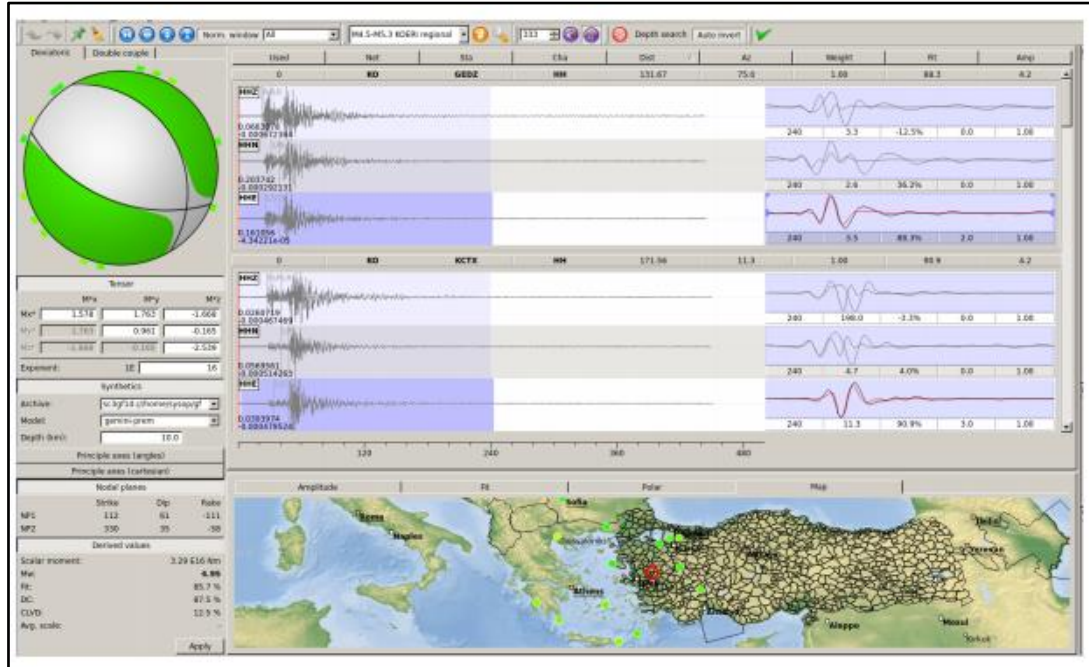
Norm. window All | M4.5-M5.3 KOERI regional | 111 | Depth search | Auto invert

Deviatoric | Double couple

| Used | Net | Sta | Cha | Dist | Az | Weight | Fit | Amp |
|---|---|---|---|---|---|---|---|---|
| 0 | KO | GEDZ | HH | 131.67 | 75.6 | 1.00 | 88.3 | 4.2 |

HHZ
0.0663?
-0.00067?

| 240 | 3.3 | -12.5% | 0.0 | 1.00 |
|---|---|---|---|---|

HHN
0.203742
-0.00329?

| 240 | 2.6 | 36.2% | 0.0 | 1.00 |
|---|---|---|---|---|

HHE
0.161856
-4.34221e-05

| 240 | 5.5 | 89.3% | 2.0 | 1.00 |
|---|---|---|---|---|

| 0 | KO | KCTX | HH | 171.56 | 11.3 | 1.00 | 90.9 | 4.2 |
|---|---|---|---|---|---|---|---|---|

HHZ
0.0260719
-0.000467469

| 240 | 198.0 | -3.3% | 0.0 | 1.00 |
|---|---|---|---|---|

HHN
0.0568561
-0.000514263

| 240 | 4.7 | 4.0% | 0.0 | 1.00 |
|---|---|---|---|---|

HHE
0.0283974
-0.000479526

| 240 | 11.3 | 90.9% | 3.0 | 1.00 |
|---|---|---|---|---|

120 240 360 480

Tensor

| | Mxx | Mxy | Mxz |
|---|---|---|---|
| Mxx | 1.578 | 1.763 | -1.608 |
| Myy | 1.763 | 0.961 | -0.165 |
| Mzz | -1.608 | -0.165 | -2.539 |

Exponent: 1E 16

Synthetics
Archive: sc.bgf1d://home/sysop/gf
Model: gemini-prem
Depth (km): 10.0

Principle axes (angles)
Principle axes (cartesian)
Nodal planes

| | Strike | Dip | Rake |
|---|---|---|---|
| NP1 | 112 | 61 | -111 |
| NP2 | 330 | 35 | -58 |

Derived values
Scalar moment: 3.29 E16 Nm
Mw: 4.96
Fit: 85.7 %
DC: 87.5 %
CLVD: 12.5 %
Avg. scale:

Apply

Amplitude | Fit | Polar | Map

Sofia
Roma
Napoli
Athens
Aleppo
Mosul
Tbilisi
Yerevan
Kirkuk